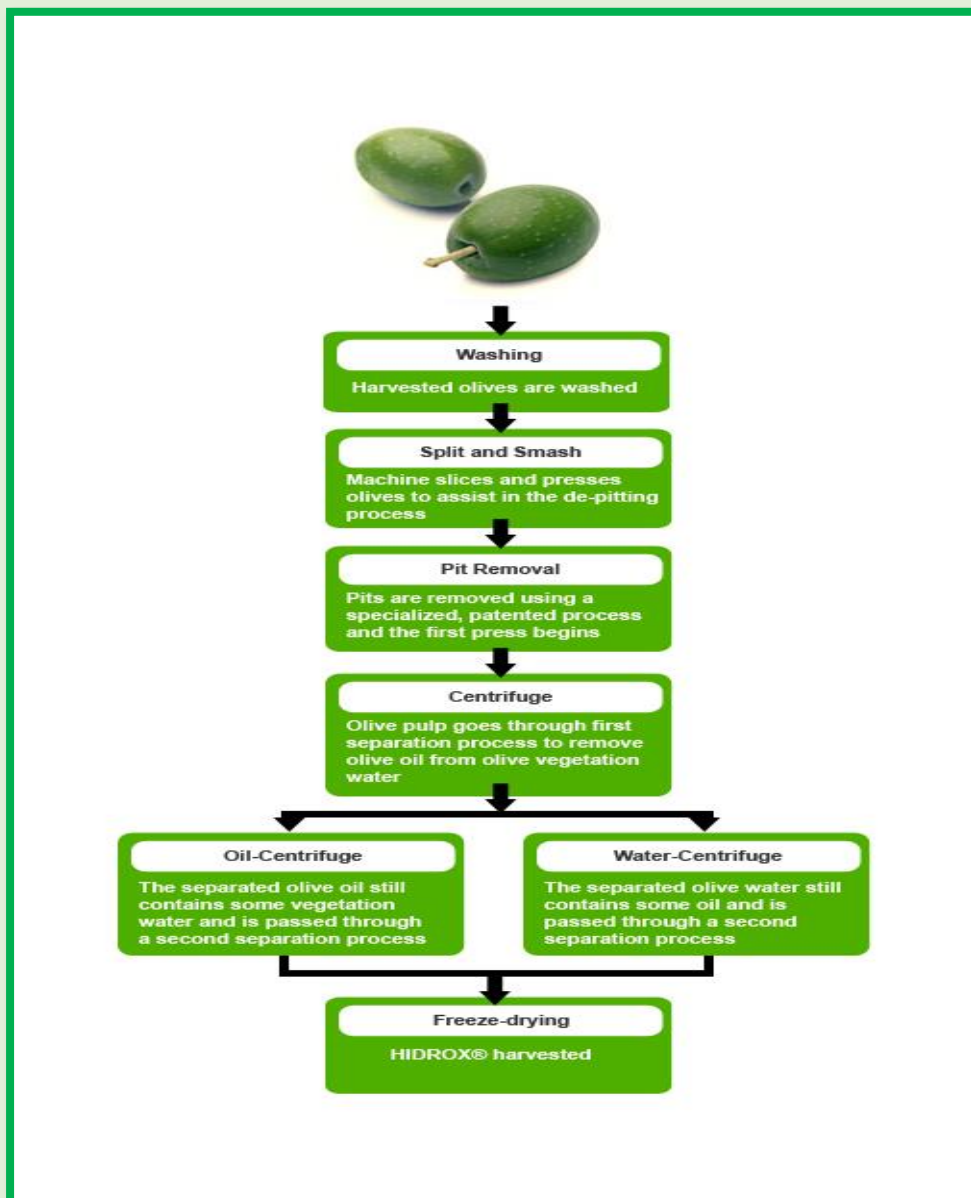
Washing

Harvested olives are washed

Split and Smash

Machine slices and presses olives to assist in the de-pitting process

Pit Removal

Pits are removed using a specialized, patented process and the first press begins

Centrifuge

Olive pulp goes through first separation process to remove olive oil from olive vegetation water

Oil-Centrifuge

The separated olive oil still contains some vegetation water and is passed through a second separation process

Water-Centrifuge

The separated olive water still contains some oil and is passed through a second separation process

Freeze-drying

HIDROX® harvested